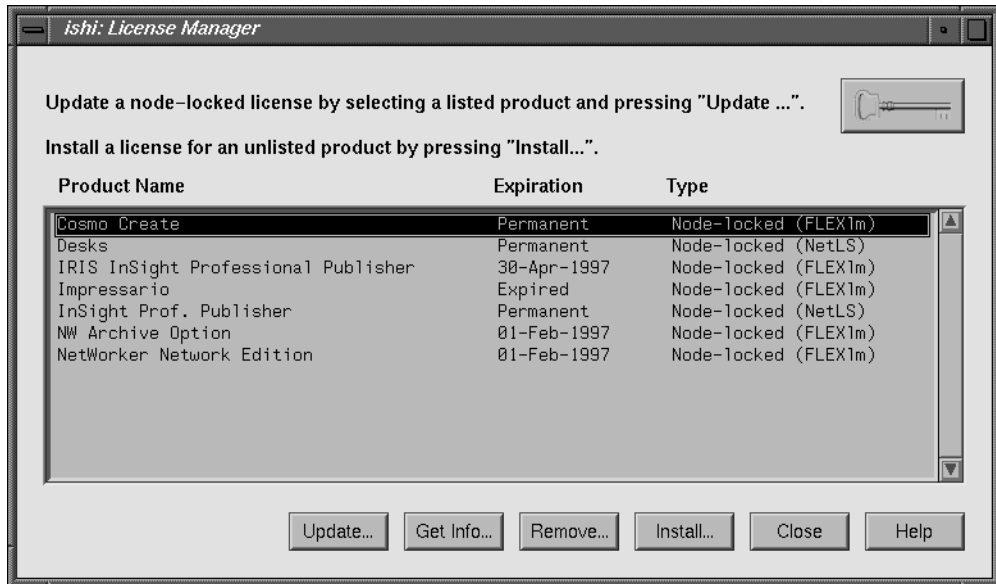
ishi: License Manager

Update a node-locked license by selecting a listed product and pressing "Update ...".

Install a license for an unlisted product by pressing "Install...".

| Product Name | Expiration | Type |
|---|---|---|
| Cosmo Create | Permanent | Node-locked (FLEXlm) |
| Desks | Permanent | Node-locked (NetLS) |
| IRIS InSight Professional Publisher | 30-Apr-1997 | Node-locked (FLEXlm) |
| Impressario | Expired | Node-locked (FLEXlm) |
| InSight Prof. Publisher | Permanent | Node-locked (NetLS) |
| NW Archive Option | 01-Feb-1997 | Node-locked (FLEXlm) |
| NetWorker Network Edition | 01-Feb-1997 | Node-locked (FLEXlm) |

Update... Get Info... Remove... Install... Close Help